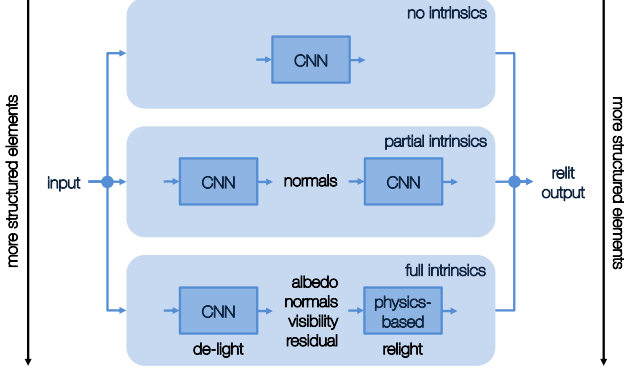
more structured elements

no intrinsics

CNN

input

partial intrinsics

CNN

normals

CNN

relit output

full intrinsics

CNN

de-light

albedo
normals
visibility
residual

physics-based

relight

more structured elements